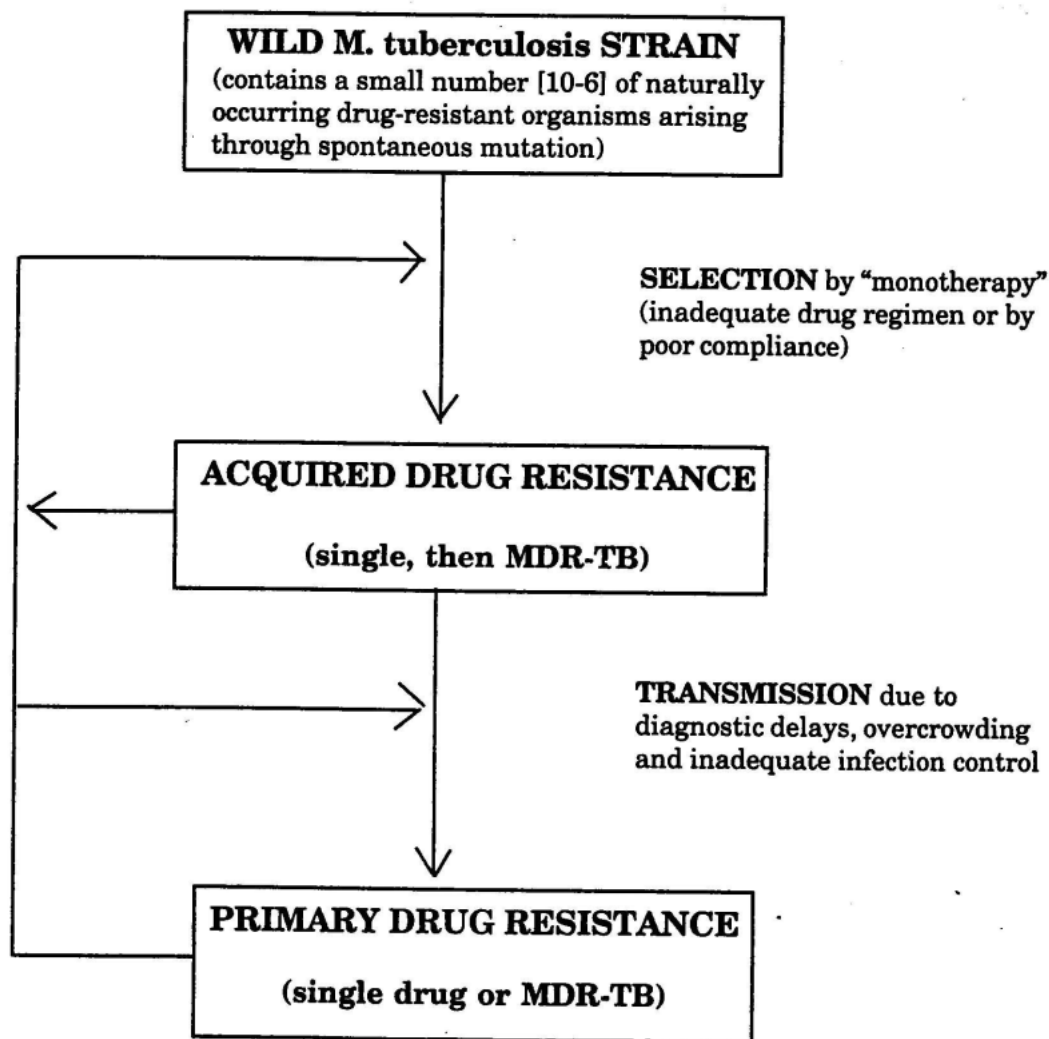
WILD M. tuberculosis STRAIN
(contains a small number [10-6] of naturally occurring drug-resistant organisms arising through spontaneous mutation)

SELECTION by "monotherapy" (inadequate drug regimen or by poor compliance)

ACQUIRED DRUG RESISTANCE
(single, then MDR-TB)

TRANSMISSION due to diagnostic delays, overcrowding and inadequate infection control

PRIMARY DRUG RESISTANCE
(single drug or MDR-TB)